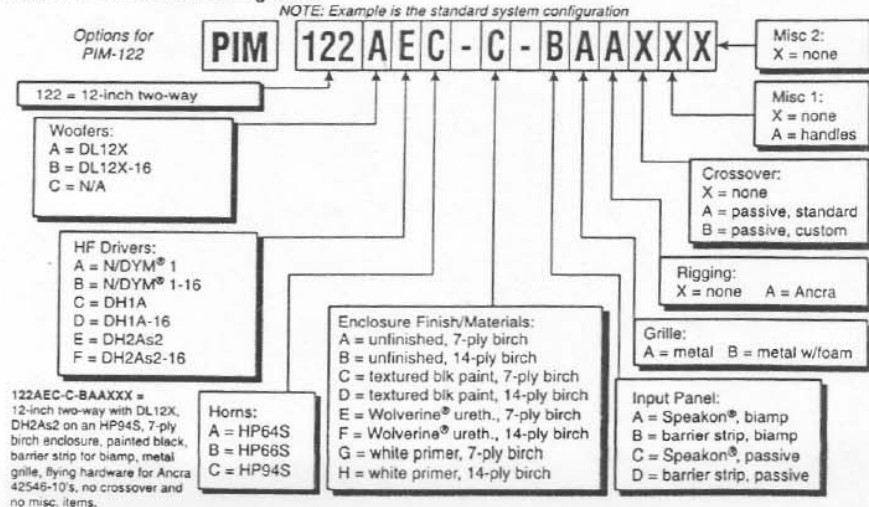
NOTE: Example is the standard system configuration

Options for PIM-122

PIM 122 A E C - C - B A A X X X

Misc 2:
X = none

122 = 12-inch two-way

Misc 1:
X = none
A = handles

Woofers:
A = DL12X
B = DL12X-16
C = N/A

Crossover:
X = none
A = passive, standard
B = passive, custom

HF Drivers:
A = N/DYM® 1
B = N/DYM® 1-16
C = DH1A
D = DH1A-16
E = DH2As2
F = DH2As2-16

Rigging:
X = none A = Ancra

Enclosure Finish/Materials:
A = unfinished, 7-ply birch
B = unfinished, 14-ply birch
C = textured blk paint, 7-ply birch
D = textured blk paint, 14-ply birch
E = Wolverine ureth., 7-ply birch
F = Wolverine® ureth., 14-ply birch
G = white primer, 7-ply birch
H = white primer, 14-ply birch

Grille:
A = metal B = metal w/foam

122AEC-C-BAAXXX =
12-inch two-way with DL12X, DH2As2 on an HP94S, 7-ply birch enclosure, painted black, barrier strip for biamp, metal grille, flying hardware for Ancra 42546-10's, no crossover and no misc. items.

Horns:
A = HP64S
B = HP66S
C = HP94S

Input Panel:
A = Speakon®, biamp
B = barrier strip, biamp
C = Speakon®, passive
D = barrier strip, passive